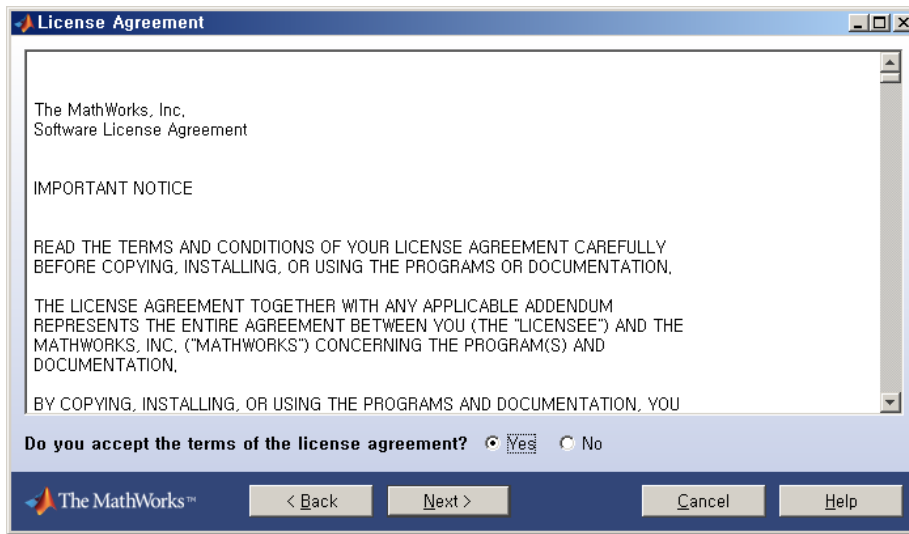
License Agreement

The MathWorks, Inc.
Software License Agreement

IMPORTANT NOTICE

READ THE TERMS AND CONDITIONS OF YOUR LICENSE AGREEMENT CAREFULLY BEFORE COPYING, INSTALLING, OR USING THE PROGRAMS OR DOCUMENTATION.

THE LICENSE AGREEMENT TOGETHER WITH ANY APPLICABLE ADDENDUM REPRESENTS THE ENTIRE AGREEMENT BETWEEN YOU (THE "LICENSEE") AND THE MATHWORKS, INC. ("MATHWORKS") CONCERNING THE PROGRAM(S) AND DOCUMENTATION.

BY COPYING, INSTALLING, OR USING THE PROGRAMS AND DOCUMENTATION, YOU

Do you accept the terms of the license agreement? Yes No

The MathWorks™ < Back Next > Cancel Help